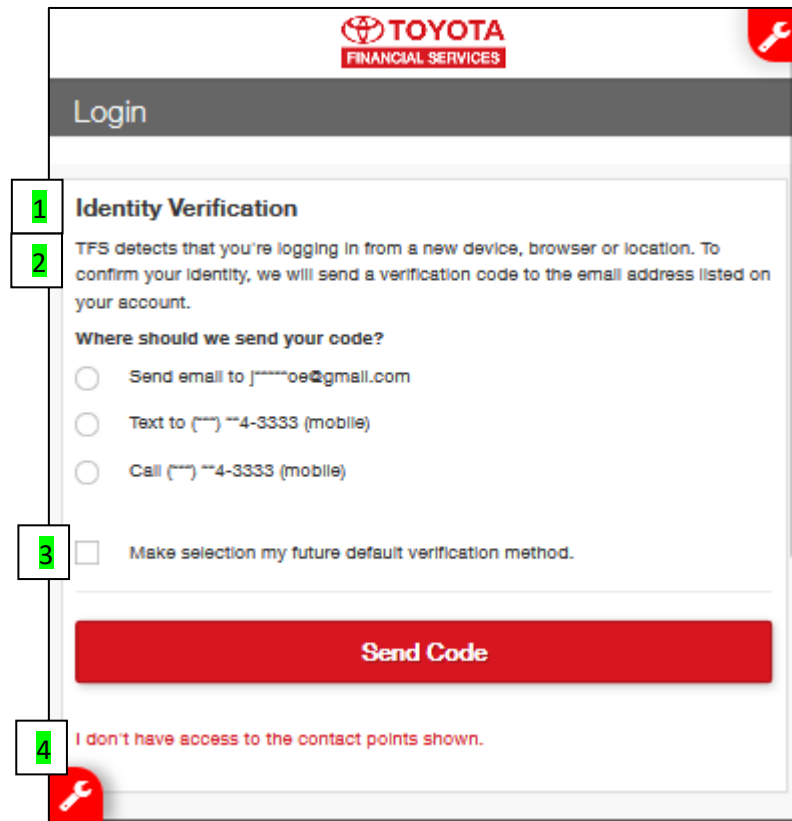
TOYOTA
FINANCIAL SERVICES

Login

1
Identity Verification

2
TFS detects that you're logging in from a new device, browser or location. To confirm your identity, we will send a verification code to the email address listed on your account.

Where should we send your code?

Send email to j*****oe@gmail.com

Text to (***) **4-3333 (mobile)

Call (***) **4-3333 (mobile)

3
Make selection my future default verification method.

Send Code

4
I don't have access to the contact points shown.